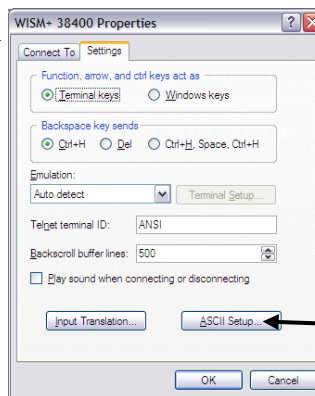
WISM+ 38400 Properties

? X

Connect To | Settings

Function, arrow, and ctrl keys act as

Terminal keys

Windows keys

Backspace key sends

Ctrl+H

Del

Ctrl+H, Space, Ctrl+H

Emulation:

Auto detect

Terminal Setup...

Telnet terminal ID: ANSI

Backscroll buffer lines: 500

Play sound when connecting or disconnecting

Input Translation...

ASCII Setup...

OK

Cancel